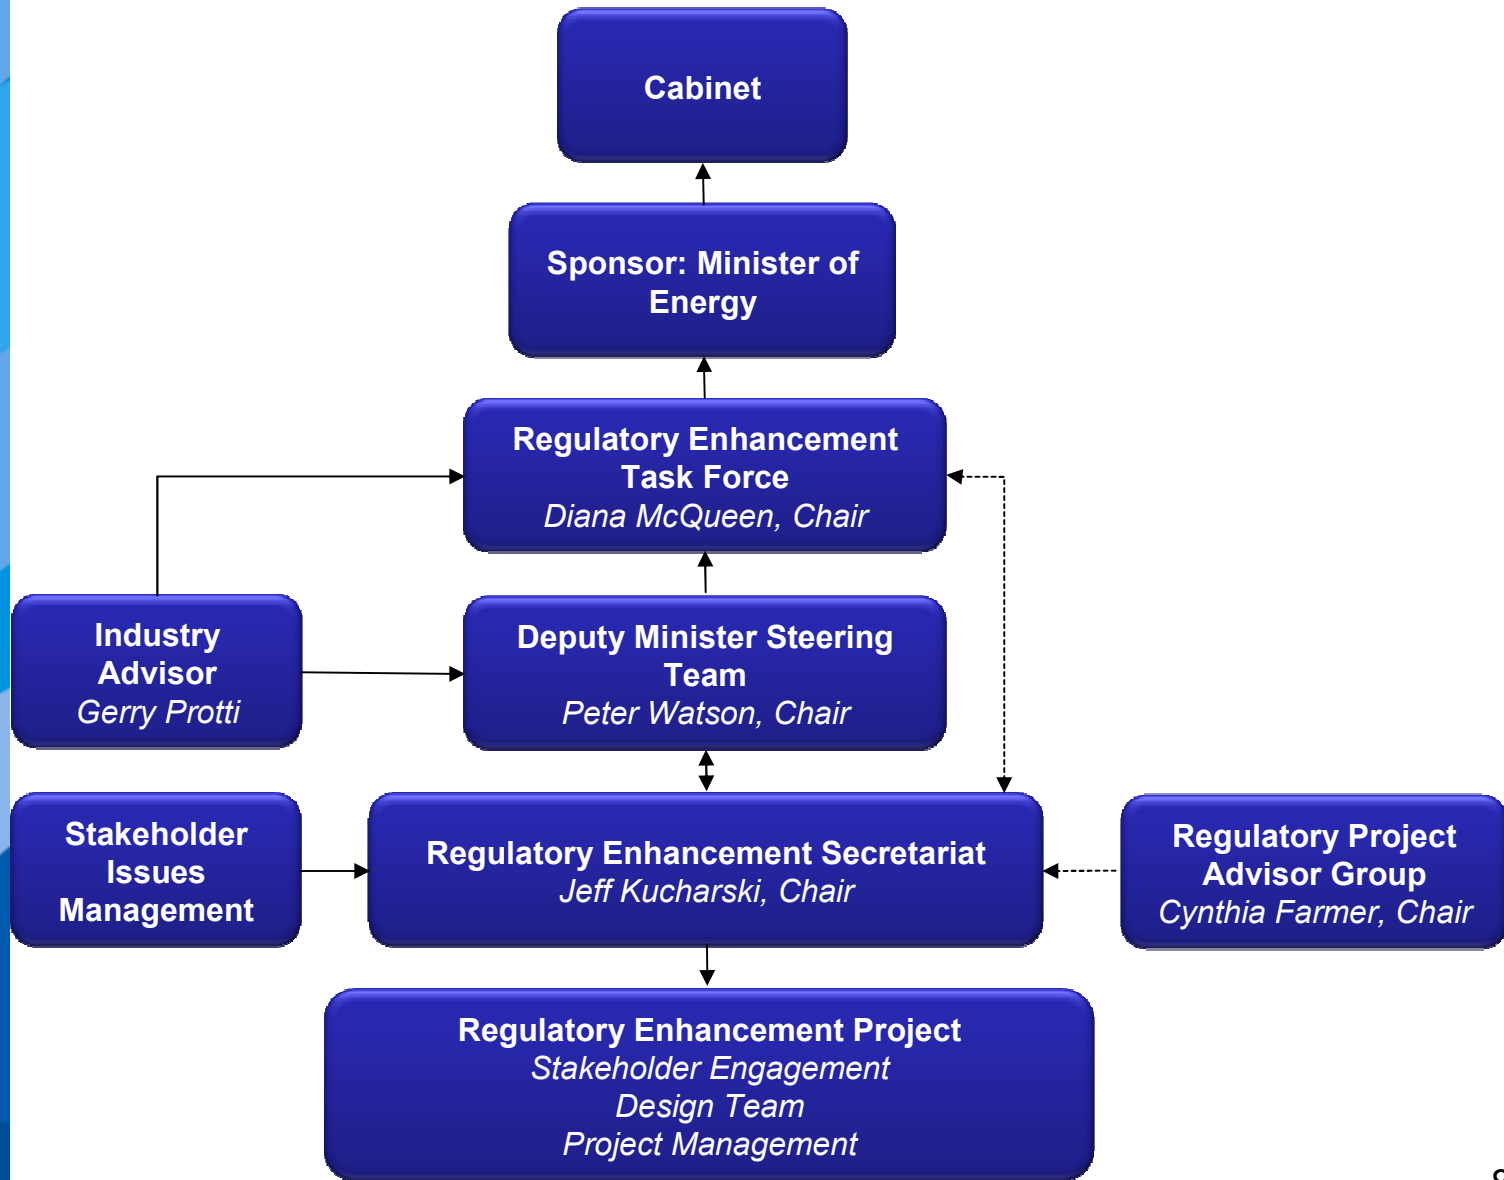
Cabinet

Sponsor: Minister of Energy

Regulatory Enhancement Task Force
Diana McQueen, Chair

Industry Advisor
Gerry Protti

Deputy Minister Steering Team
Peter Watson, Chair

Stakeholder Issues Management

Regulatory Enhancement Secretariat
Jeff Kucharski, Chair

Regulatory Project Advisor Group
Cynthia Farmer, Chair

Regulatory Enhancement Project
Stakeholder Engagement
Design Team
Project Management